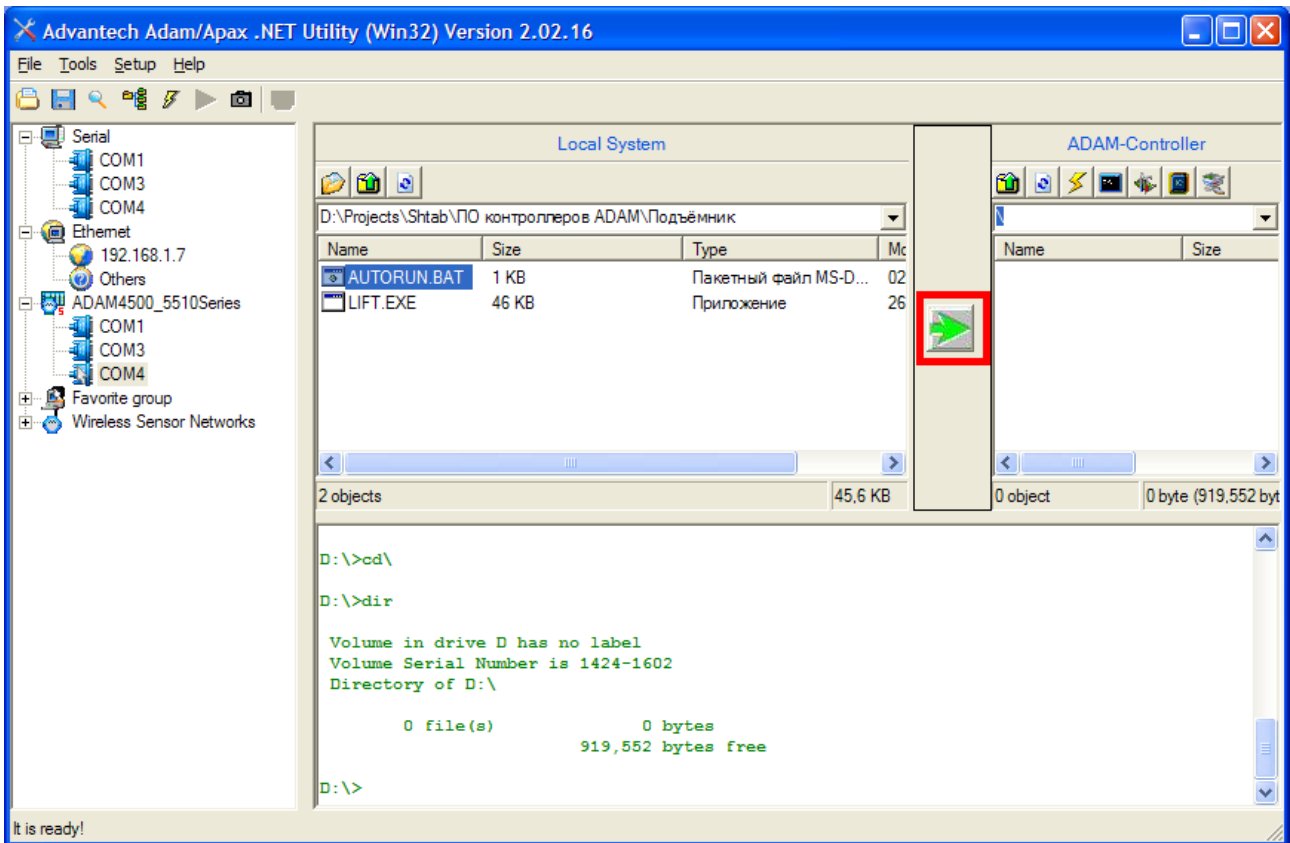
Advantech Adam/Apax .NET Utility (Win32) Version 2.02.16

File Tools Setup Help

Serial
COM1
COM3
COM4
Ethernet
192.168.1.7
Others
ADAM4500_5510Series
COM1
COM3
COM4
Favorite group
Wireless Sensor Networks

Local System

D:\Projects\Shtab\ПО контроллеров ADAM\Подъёмник

| Name | Size | Type | Mo |
|---|---|---|---|
| AUTORUN.BAT | 1 KB | Пакетный файл MS-D... | 02 |
| LIFT.EXE | 46 KB | Приложение | 26 |

2 objects
45,6 KB

ADAM-Controller

| Name | Size |
|---|---|

0 object
0 byte (919,552 byt

D:\>cd\

D:\>dir

Volume in drive D has no label
Volume Serial Number is 1424-1602
Directory of D:\

0 file(s) 0 bytes
919,552 bytes free

D:\>

It is ready!